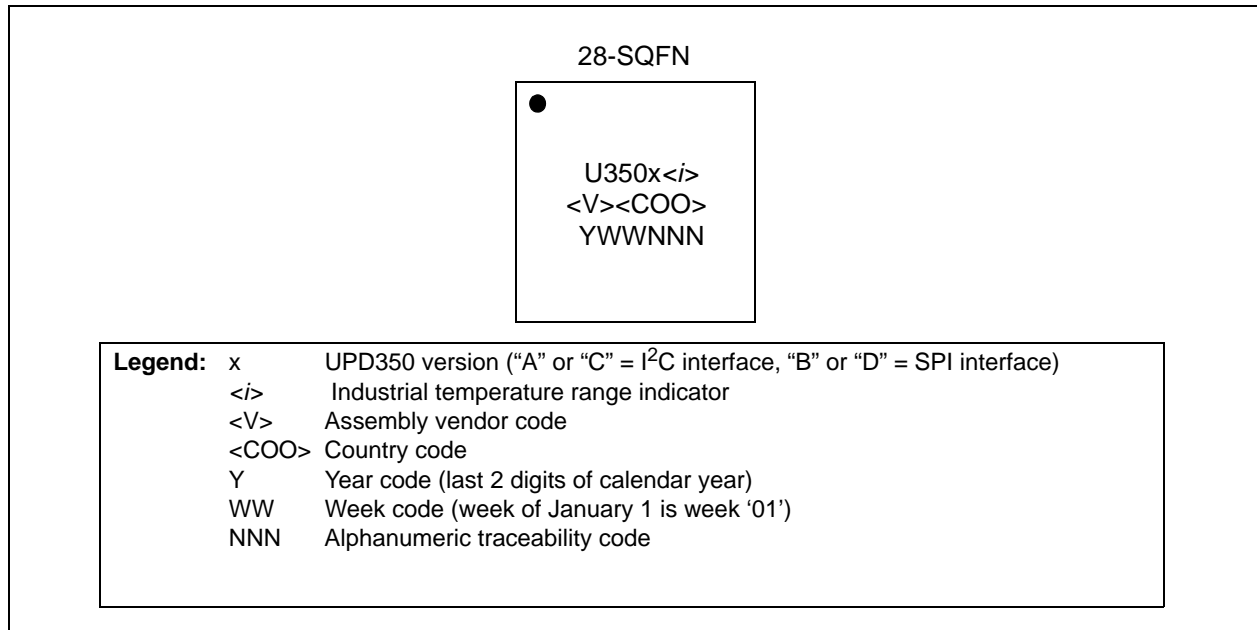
28-SQFN

U350x<i>
<V><COO>
YWWNNN

Legend: x UPD350 version (“A” or “C” = I$^2$C interface, “B” or “D” = SPI interface)
<i> Industrial temperature range indicator
<V> Assembly vendor code
<COO> Country code
Y Year code (last 2 digits of calendar year)
WW Week code (week of January 1 is week ‘01’)
NNN Alphanumeric traceability code